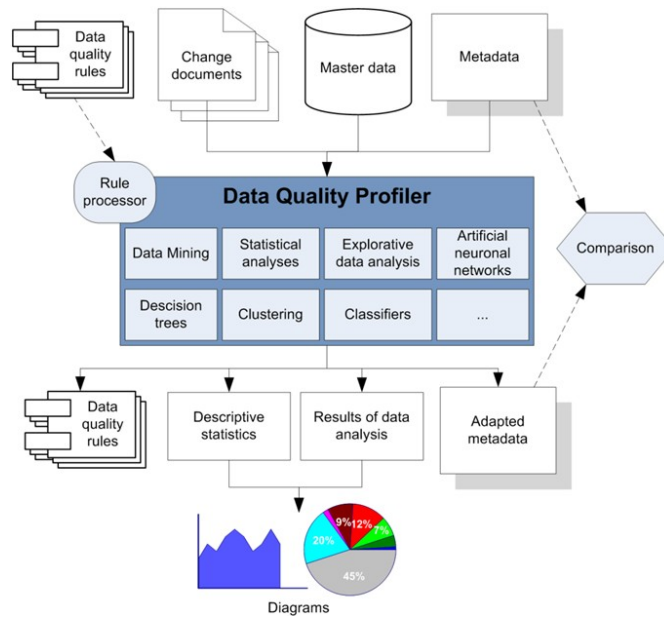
Data quality rules

Change documents

Master data

Metadata

Rule processor

Data Quality Profiler

Data Mining

Statistical analyses

Explorative data analysis

Artificial neuronal networks

Descision trees

Clustering

Classifiers

...

Comparison

Data quality rules

Descriptive statistics

Results of data analysis

Adapted metadata

9%

12%

7%

20%

45%

Diagrams